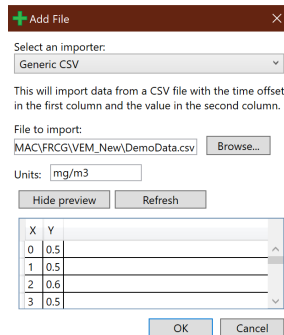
Add File

Select an importer:

Generic CSV

This will import data from a CSV file with the time offset in the first column and the value in the second column.

File to import:

MAC\FRCG\VEM_New\DemoData.csv

Browse...

Units: mg/m3

Hide preview

Refresh

| X | Y |
|---|---|
| 0 | 0.5 |
| 1 | 0.5 |
| 2 | 0.6 |
| 3 | 0.5 |

OK

Cancel